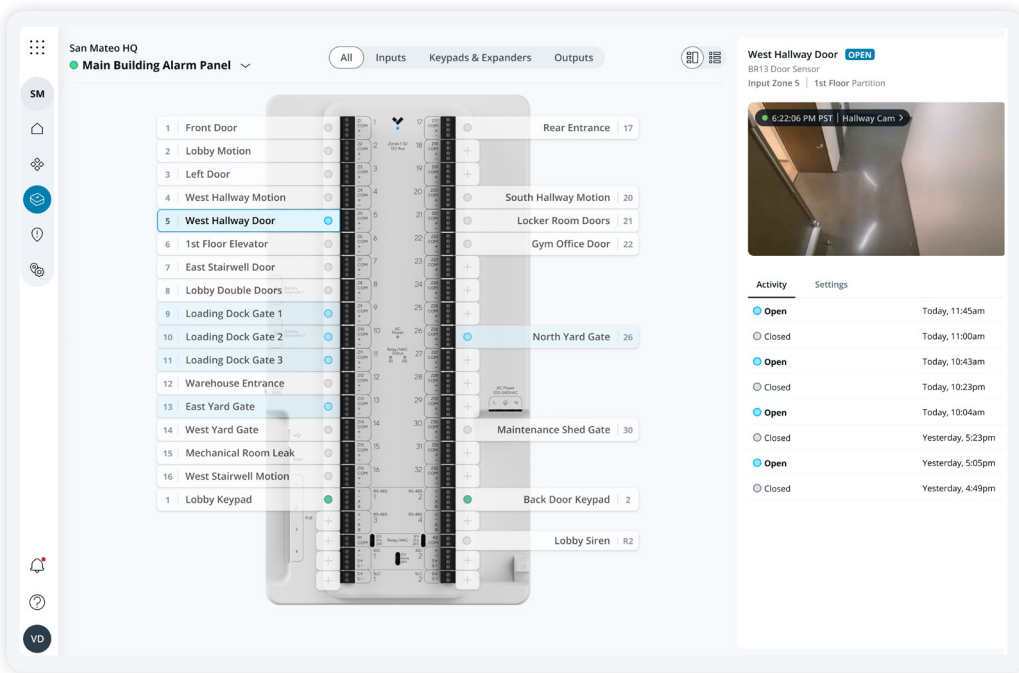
SM

San Mateo HQ
Main Building Alarm Panel

All Inputs Keypads & Expanders Outputs

1 Front Door
2 Lobby Motion
3 Left Door
4 West Hallway Motion
5 West Hallway Door
6 1st Floor Elevator
7 East Stairwell Door
8 Lobby Double Doors
9 Loading Dock Gate 1
10 Loading Dock Gate 2
11 Loading Dock Gate 3
12 Warehouse Entrance
13 East Yard Gate
14 West Yard Gate
15 Mechanical Room Leak
16 West Stairwell Motion
1 Lobby Keypad

Rear Entrance 17
South Hallway Motion 20
Locker Room Doors 21
Gym Office Door 22
North Yard Gate 26
Maintenance Shed Gate 30
Back Door Keypad 2
Lobby Siren R2

West Hallway Door OPEN
BR13 Door Sensor
Input Zone 5 | 1st Floor Partition

6:22:06 PM PST | Hallway Cam >

Activity Settings

| | |
|---|---|
| Open | Today, 11:45am |
| Closed | Today, 11:00am |
| Open | Today, 10:43am |
| Closed | Today, 10:23pm |
| Open | Today, 10:04am |
| Closed | Yesterday, 5:23pm |
| Open | Yesterday, 5:05pm |
| Closed | Yesterday, 4:49pm |

VD